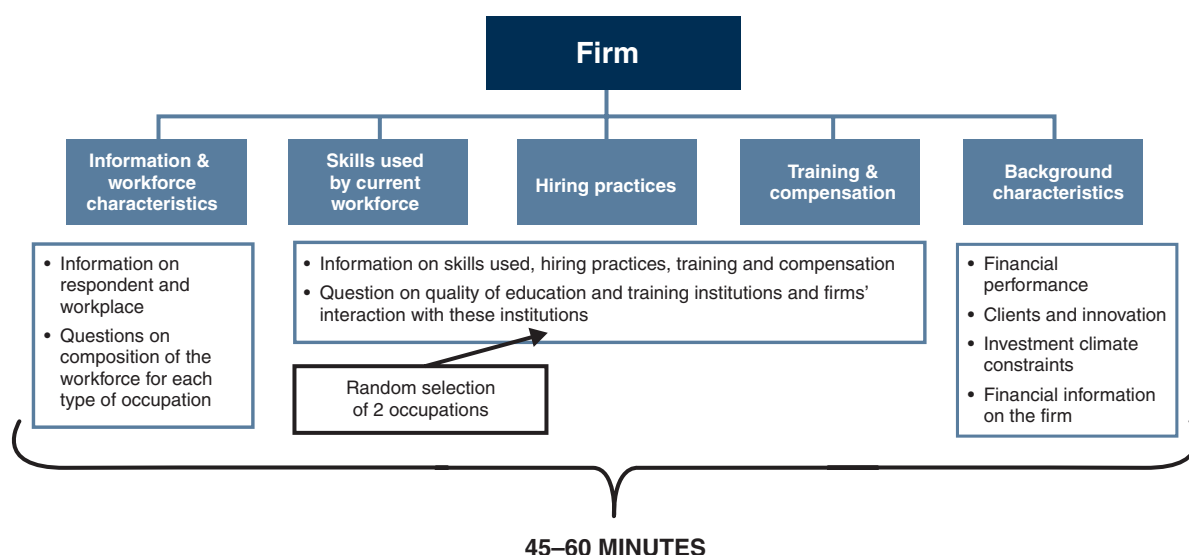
Firm

Information & workforce characteristics

Skills used by current workforce

Hiring practices

Training & compensation

Background characteristics

• Information on respondent and workplace
• Questions on composition of the workforce for each type of occupation

• Information on skills used, hiring practices, training and compensation
• Question on quality of education and training institutions and firms' interaction with these institutions

Random selection of 2 occupations

• Financial performance
• Clients and innovation
• Investment climate constraints
• Financial information on the firm

45–60 MINUTES